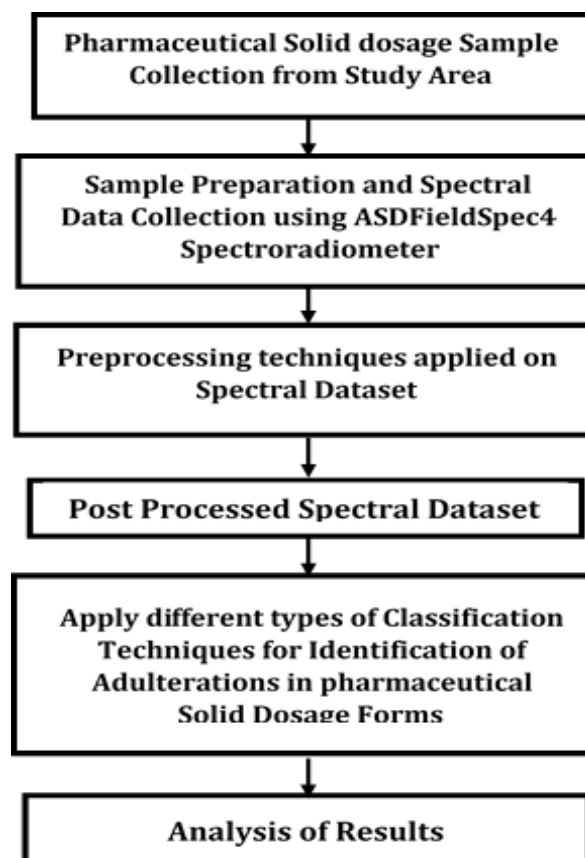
Pharmaceutical Solid dosage Sample Collection from Study Area

Sample Preparation and Spectral Data Collection using ASDFieldSpec4 Spectroradiometer

Preprocessing techniques applied on Spectral Dataset

Post Processed Spectral Dataset

Apply different types of Classification Techniques for Identification of Adulterations in pharmaceutical Solid Dosage Forms

Analysis of Results